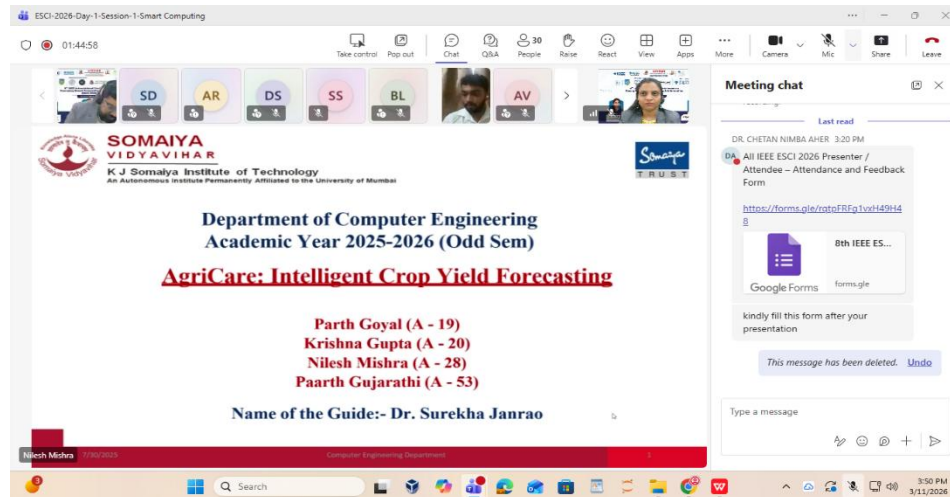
ESCI-2026-Day-1-Session-1-Smart Computing

01:44:58

Take control Pop out Chat Q&A 30 People Raise React View Apps More Camera Mic Share Leave

SD AR DS SS BL AV

SOMAIYA VIDYAVIHAR
K J Somaiya Institute of Technology
An Autonomous Institute Permanently Affiliated to the University of Mumbai

Somaiya TRUST

Department of Computer Engineering
Academic Year 2025-2026 (Odd Sem)

AgriCare: Intelligent Crop Yield Forecasting

Parth Goyal (A - 19)
Krishna Gupta (A - 20)
Nilesh Mishra (A - 28)
Paarth Gujarathi (A - 53)

Name of the Guide:- Dr. Surekha Janrao

Nilesh Mishra 7/30/2025 Computer Engineering Department 1

Meeting chat

Last read

DR. CHETAN NIMBA AHER 3:20 PM

DA All IEEE ESCI 2026 Presenter / Attendee – Attendance and Feedback Form

https://forms.gle/rqtpFRFg1vxH49H48

Google Forms 8th IEEE ES... forms.gle

kindly fill this form after your presentation

This message has been deleted. Undo

Type a message

Search

3:50 PM 3/11/2026